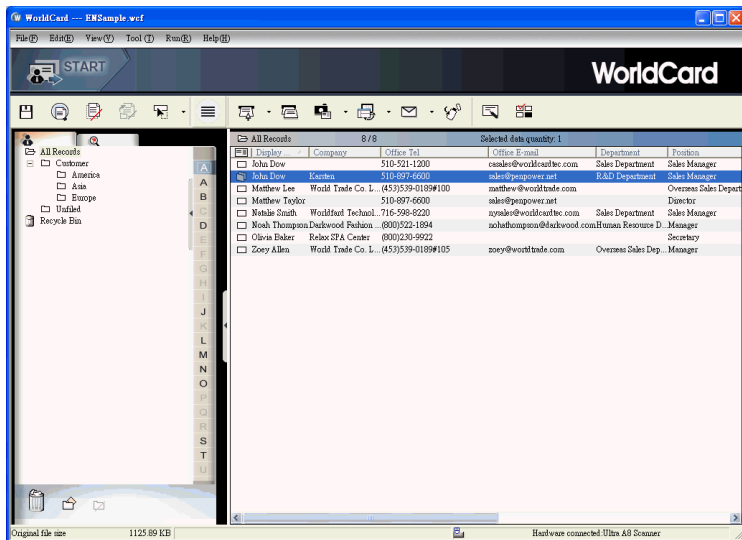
WorldCard --- ENSample.wcf

File(F) Edit(E) View(V) Tool(T) Run(R) Help(H)

START

WorldCard

All Records
Customer
America
Asia
Europe
Unfiled
Recycle Bin

A
A
B
C
D
E
F
G
H
I
J
K
L
M
N
O
P
Q
R
S
T
U

All Records 8/8 Selected data quantity: 1

| Display | Company | Office Tel | Office E-mail | Department | Position |
|---|---|---|---|---|---|
| John Dow | | 510-521-1200 | casales@worldcardtec.com | Sales Department | Sales Manager |
| John Dow | Karsten | 510-897-6600 | sales@penpower.net | R&D Department | Sales Manager |
| Matthew Lee | World Trade Co. L... | (453)539-0189#100 | matthew@worldtrade.com | | Overseas Sales Depart |
| Matthew Taylor | | 510-897-6600 | sales@penpower.net | | Director |
| Natalie Smith | Worldfaxt Technol... | 716-598-8220 | nysales@worldcardtec.com | Sales Department | Sales Manager |
| Noah Thompson | Darkwood Fashion ... | (800)522-1894 | nohathompson@darkwood.com | Human Resource D... | Manager |
| Olivia Baker | Relax SPA Center | (800)230-9922 | | | Secretary |
| Zoey Allen | World Trade Co. L... | (453)539-0189#105 | zoey@worldtrade.com | Overseas Sales Dep... | Manager |

Original file size 1125.89 KB Hardware connected:Ultra A8 Scanner